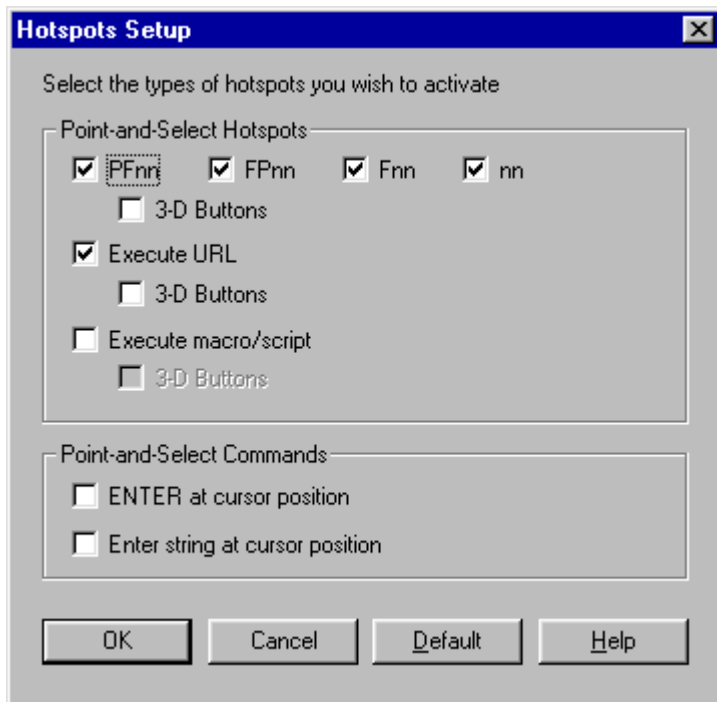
Hotspots Setup

Select the types of hotspots you wish to activate

Point-and-Select Hotspots

PFnn FPnn Fnn nn

3-D Buttons

Execute URL

3-D Buttons

Execute macro/script

3-D Buttons

Point-and-Select Commands

ENTER at cursor position

Enter string at cursor position

OK Cancel Default Help